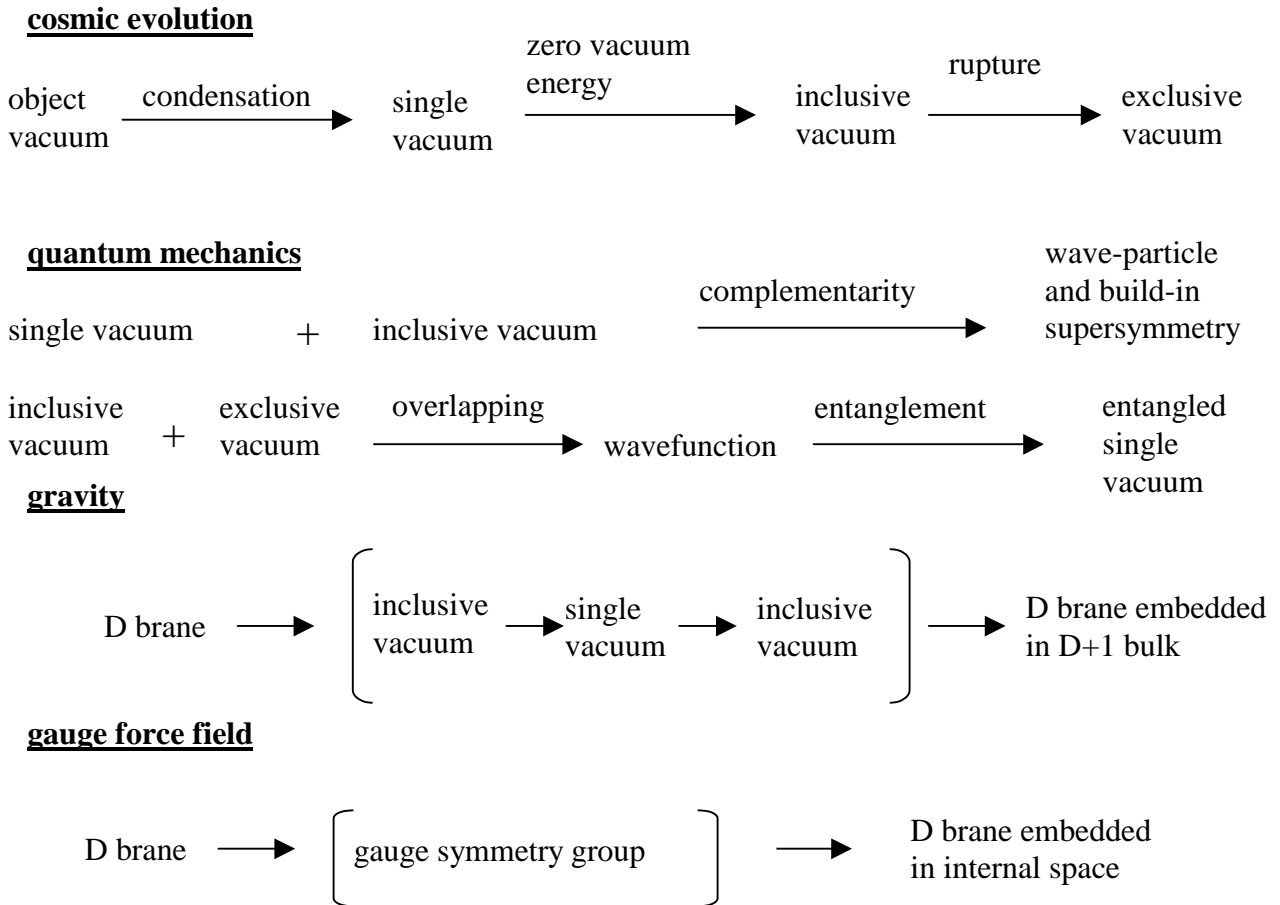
**cosmic evolution**

object vacuum $\xrightarrow{\text{condensation}}$ single vacuum $\xrightarrow{\text{zero vacuum energy}}$ inclusive vacuum $\xrightarrow{\text{rupture}}$ exclusive vacuum

**quantum mechanics**

single vacuum + inclusive vacuum $\xrightarrow{\text{complementarity}}$ wave-particle and build-in supersymmetry

inclusive vacuum + exclusive vacuum $\xrightarrow{\text{overlapping}}$ wavefunction $\xrightarrow{\text{entanglement}}$ entangled single vacuum

**gravity**

D brane $\rightarrow$ [ inclusive vacuum $\rightarrow$ single vacuum $\rightarrow$ inclusive vacuum ] $\rightarrow$ D brane embedded in D+1 bulk

**gauge force field**

D brane $\rightarrow$ [ gauge symmetry group ] $\rightarrow$ D brane embedded in internal space